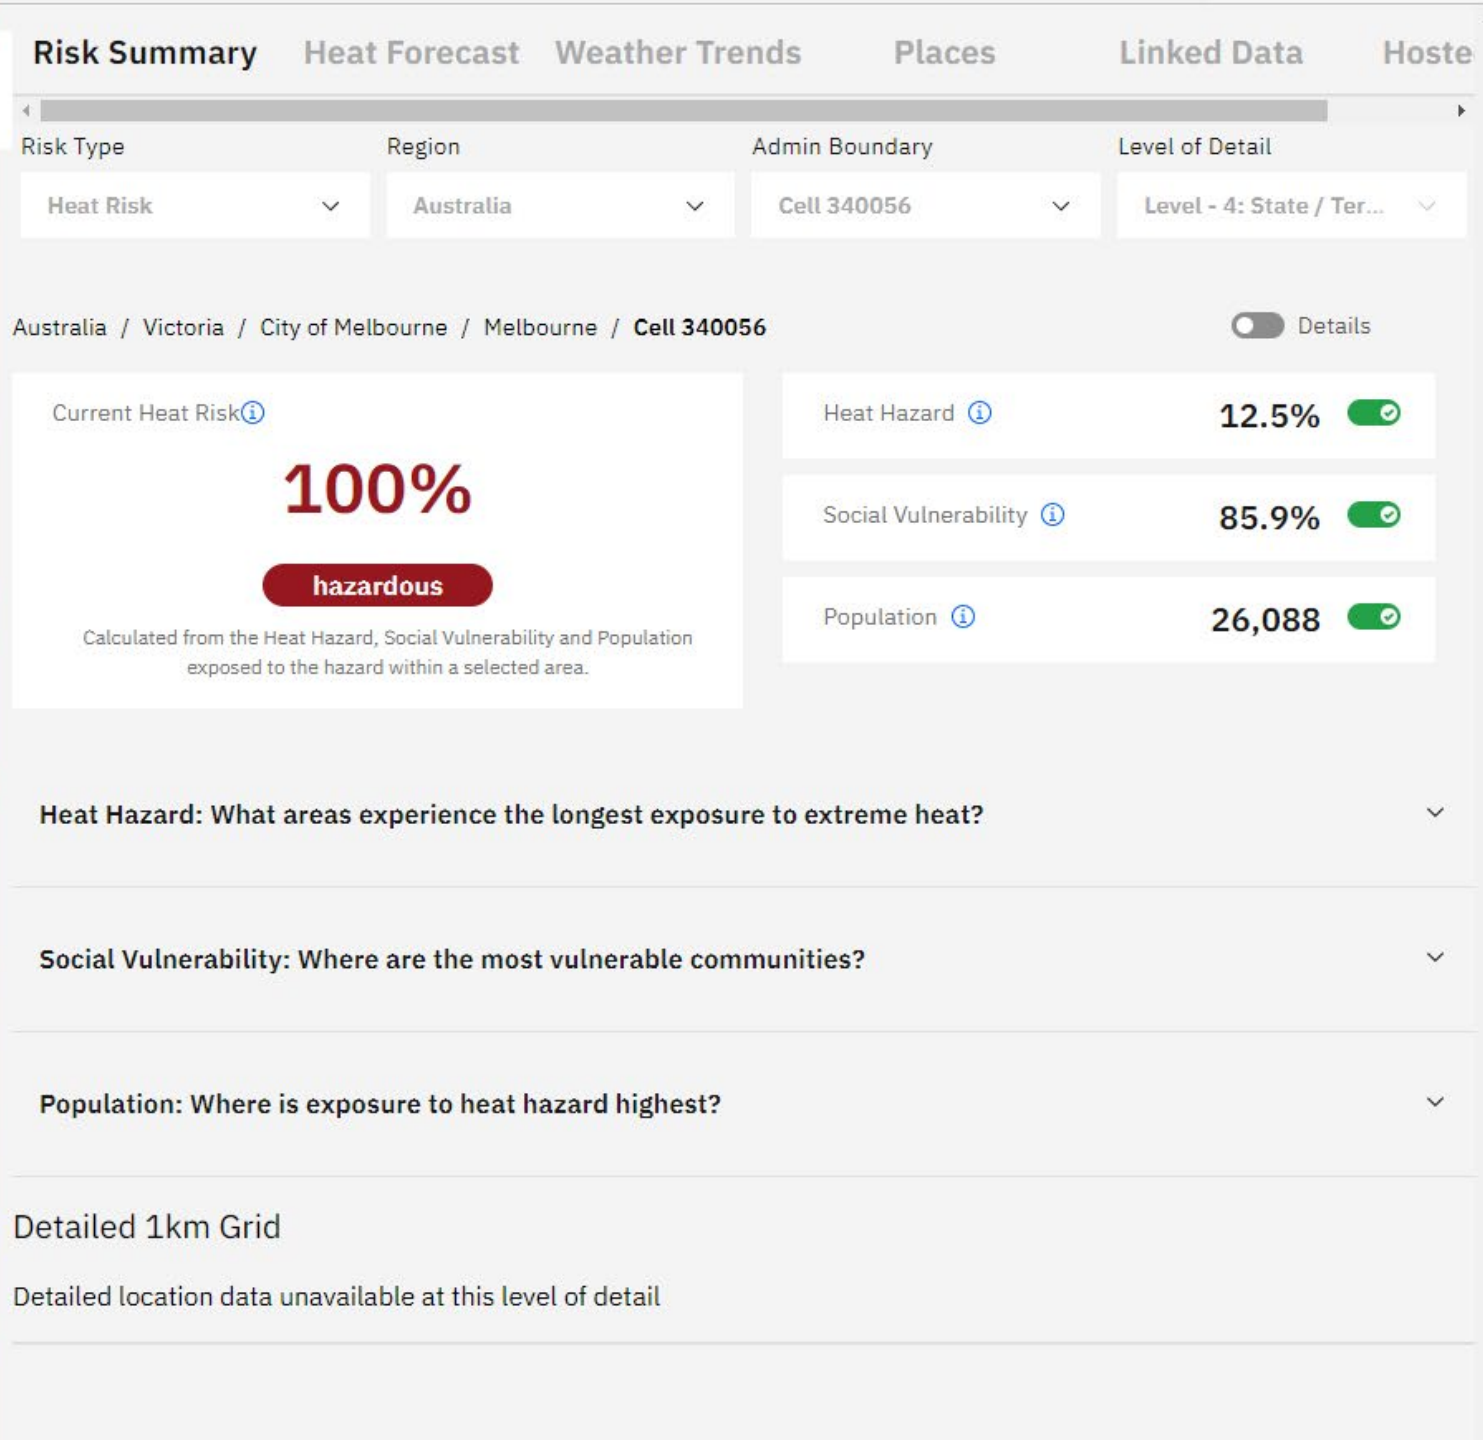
Risk Summary Heat Forecast Weather Trends Places Linked Data Hoste

Risk Type
Heat Risk

Region
Australia

Admin Boundary
Cell 340056

Level of Detail
Level - 4: State / Ter...

Australia / Victoria / City of Melbourne / Melbourne / Cell 340056

Details

Current Heat Risk

100%

hazardous

Calculated from the Heat Hazard, Social Vulnerability and Population exposed to the hazard within a selected area.

Heat Hazard 12.5%

Social Vulnerability 85.9%

Population 26,088

Heat Hazard: What areas experience the longest exposure to extreme heat?

Social Vulnerability: Where are the most vulnerable communities?

Population: Where is exposure to heat hazard highest?

Detailed 1km Grid

Detailed location data unavailable at this level of detail